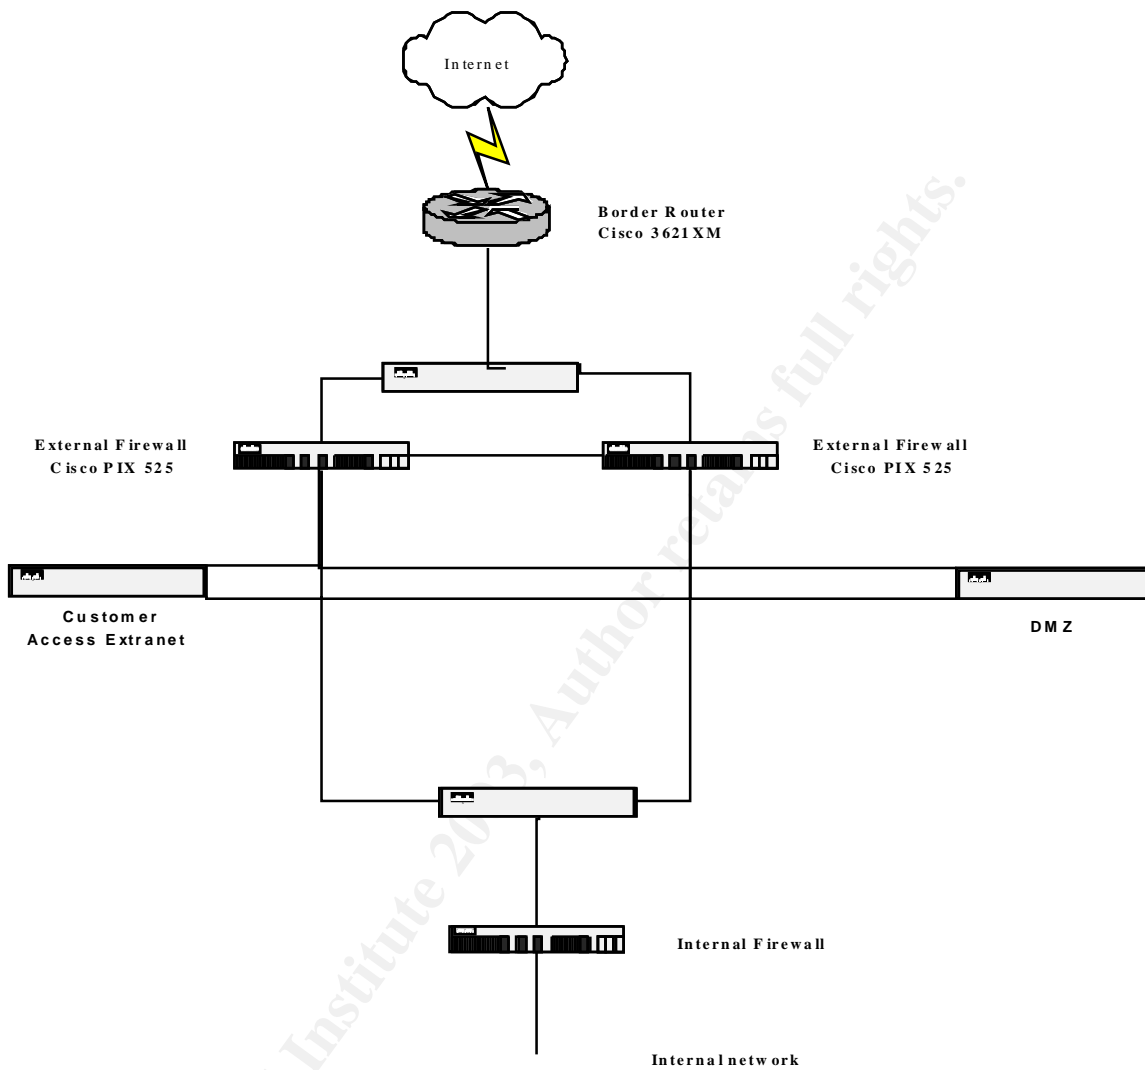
Internet

Border Router
Cisco 3621XM

External Firewall
Cisco PIX 525

External Firewall
Cisco PIX 525

Customer
Access Extranet

DMZ

Internal Firewall

Internal network

© SANS Institute 2003, Author retains full rights.